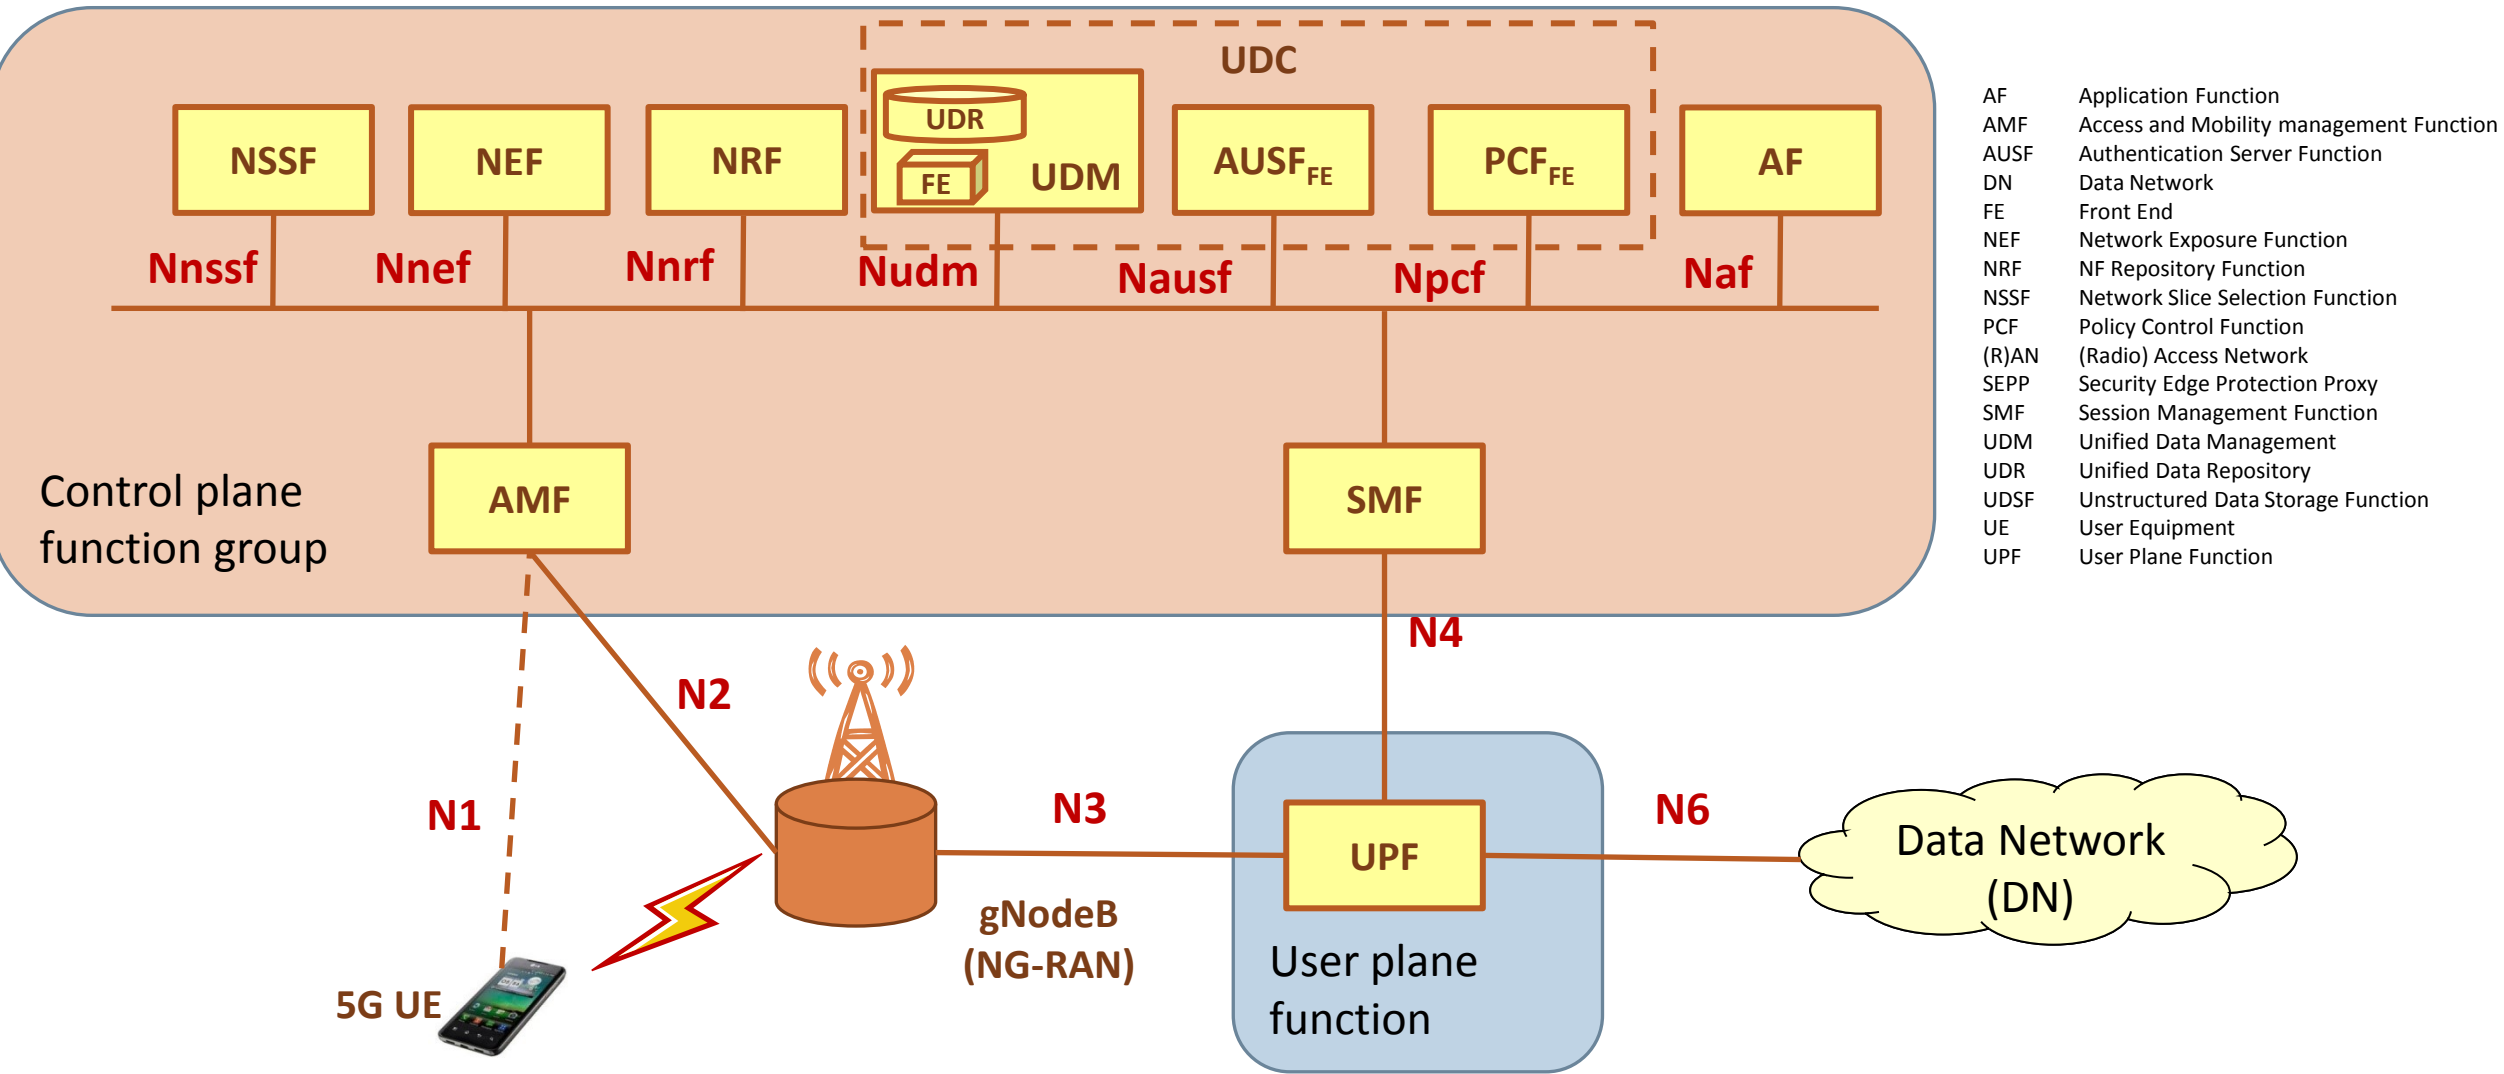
UDC

NSSF

NEF

NRF

UDR

FE

UDM

$AUSF_{FE}$

$PCF_{FE}$

AF

Nnssf

Nnef

Nnrf

Nudm

Nausf

Npcf

Naf

Control plane function group

AMF

SMF

N4

N2

N1

N3

N6

UPF

Data Network (DN)

gNodeB (NG-RAN)

User plane function

5G UE

| | |
|---|---|
| AF | Application Function |
| AMF | Access and Mobility management Function |
| AUSF | Authentication Server Function |
| DN | Data Network |
| FE | Front End |
| NEF | Network Exposure Function |
| NRF | NF Repository Function |
| NSSF | Network Slice Selection Function |
| PCF | Policy Control Function |
| (R)AN | (Radio) Access Network |
| SEPP | Security Edge Protection Proxy |
| SMF | Session Management Function |
| UDM | Unified Data Management |
| UDR | Unified Data Repository |
| UDSF | Unstructured Data Storage Function |
| UE | User Equipment |
| UPF | User Plane Function |